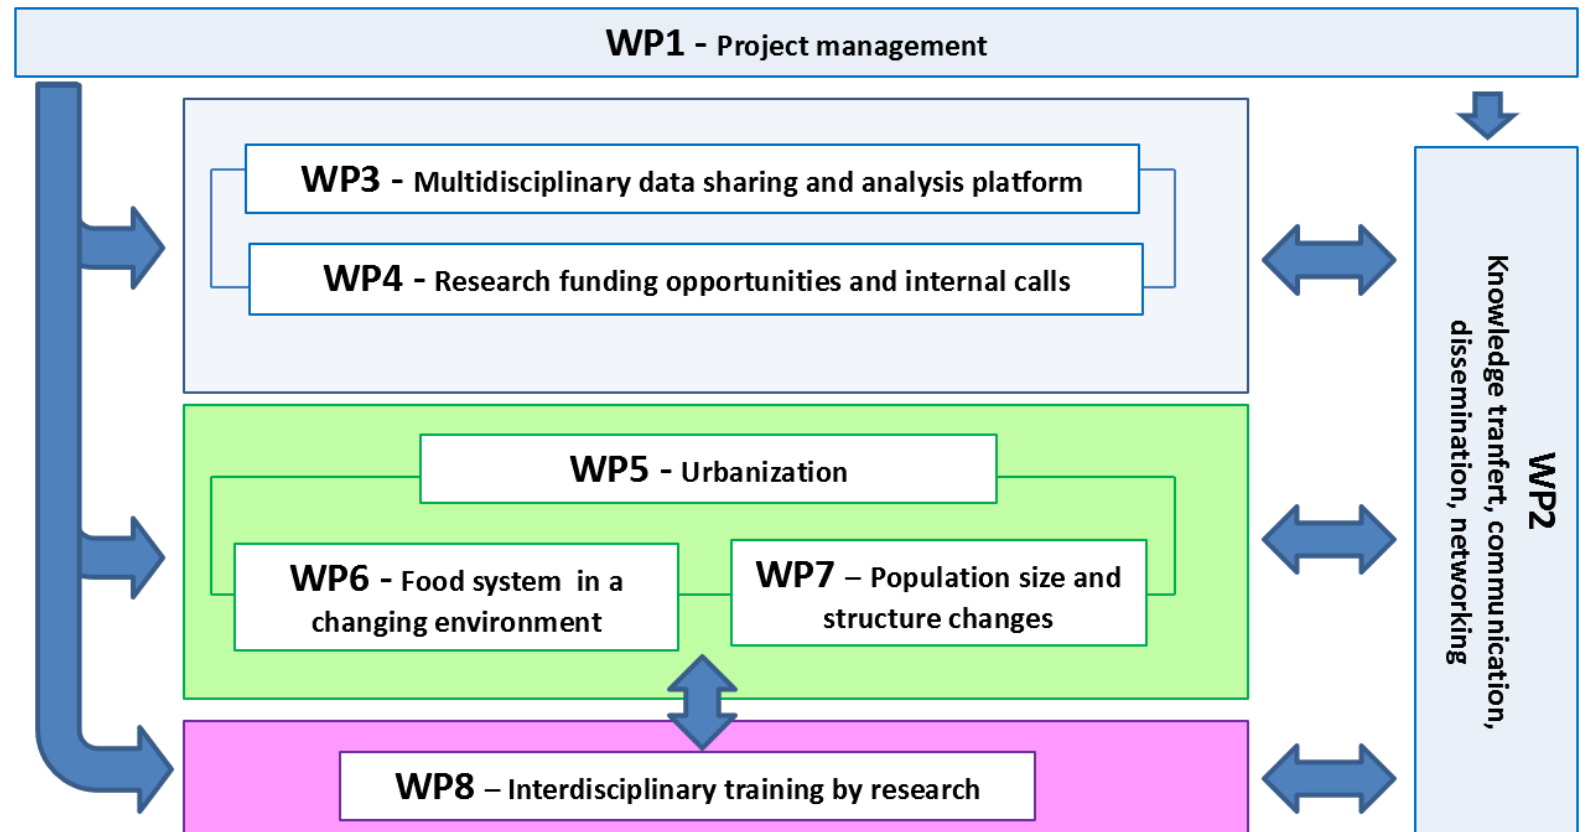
WP1 - Project management

WP3 - Multidisciplinary data sharing and analysis platform

WP4 - Research funding opportunities and internal calls

WP5 - Urbanization

WP6 - Food system in a changing environment

WP7 – Population size and structure changes

WP8 – Interdisciplinary training by research

WP2
Knowledge tranfert, communication, dissemination, networking